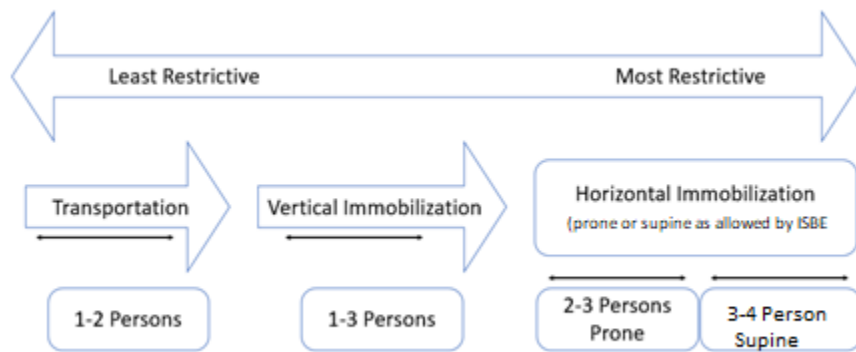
Least Restrictive

Most Restrictive

Transportation

Vertical Immobilization

Horizontal Immobilization
(prone or supine as allowed by ISBE

1-2 Persons

1-3 Persons

2-3 Persons Prone

3-4 Person Supine